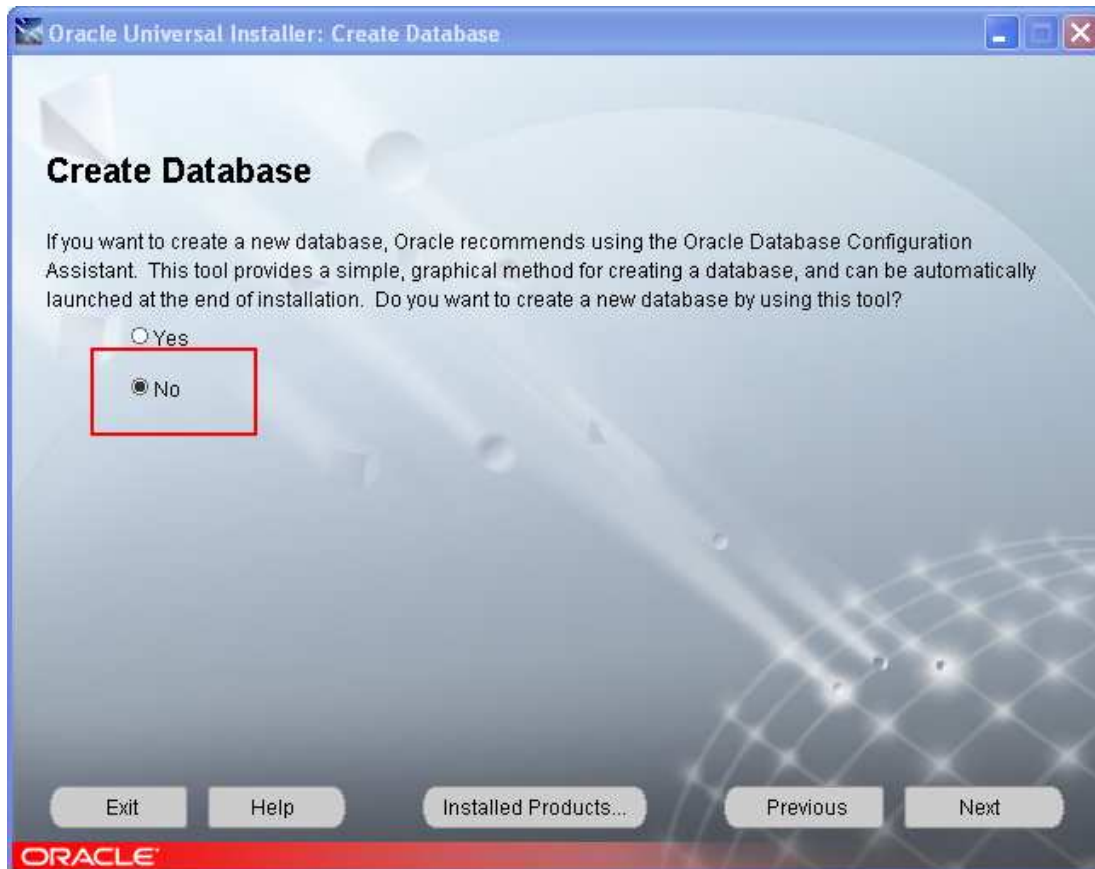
Oracle Universal Installer: Create Database

Create Database

If you want to create a new database, Oracle recommends using the Oracle Database Configuration Assistant. This tool provides a simple, graphical method for creating a database, and can be automatically launched at the end of installation. Do you want to create a new database by using this tool?

Yes

No

Exit

Help

Installed Products...

Previous

Next

ORACLE